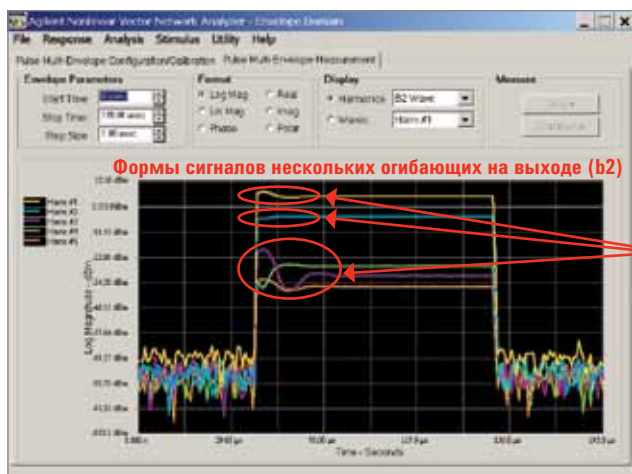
Agilent Nonlinear Vector Network Analyzer - Envelope Domain

File Response Analysis Stimulus Utility Help

Pulse Multi-Envelope Configuration/Calibration | Pulse Multi-Envelope Measurement

Envelope Parameters
Start Time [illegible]
Stop Time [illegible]
Step Size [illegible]

Format
Log Mag
Lin Mag
Phase
Real
Imag
Polar

Display
Harmonics B2 Wave
Waves Harm #1

Measure

Формы сигналов нескольких огибающих на выходе (b2)

Harm #1
Harm #2
Harm #3
Harm #4
Harm #5

Log Magnitude - dBm

Time - Seconds